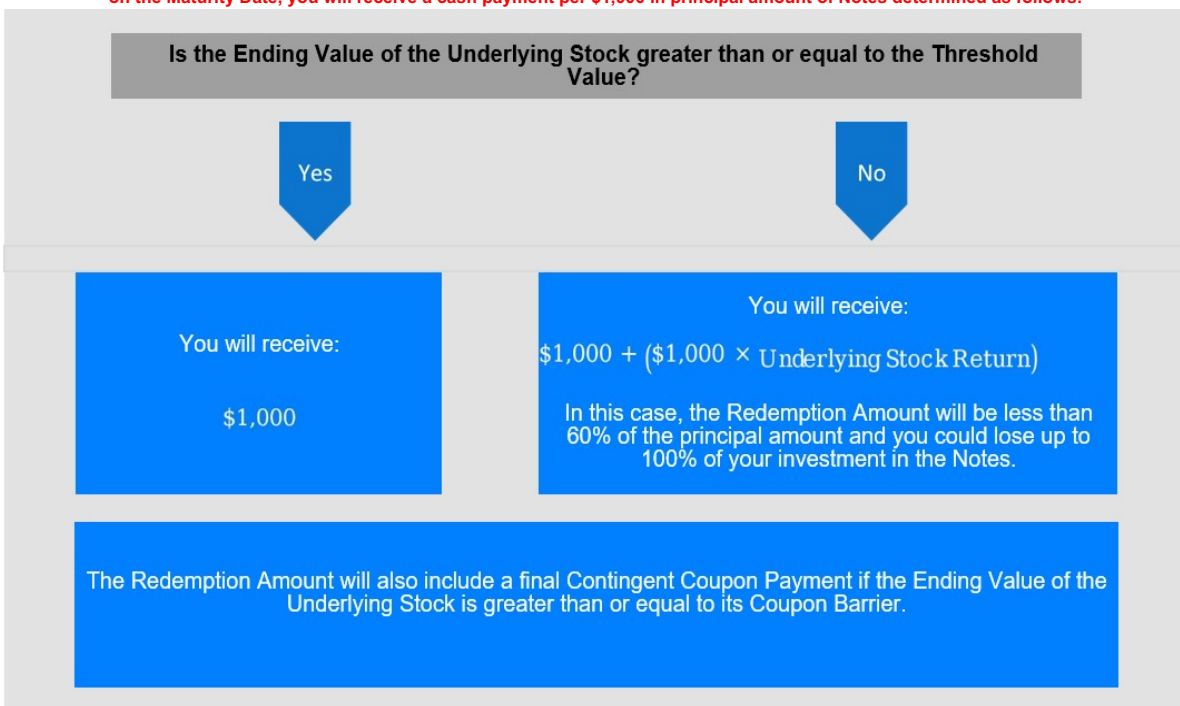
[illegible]

Is the Ending Value of the Underlying Stock greater than or equal to the Threshold Value?

Yes

No

You will receive:

$\$1{,}000$

You will receive:

$\$1{,}000 + (\$1{,}000 \times \text{Underlying Stock Return})$

In this case, the Redemption Amount will be less than 60% of the principal amount and you could lose up to 100% of your investment in the Notes.

The Redemption Amount will also include a final Contingent Coupon Payment if the Ending Value of the Underlying Stock is greater than or equal to its Coupon Barrier.